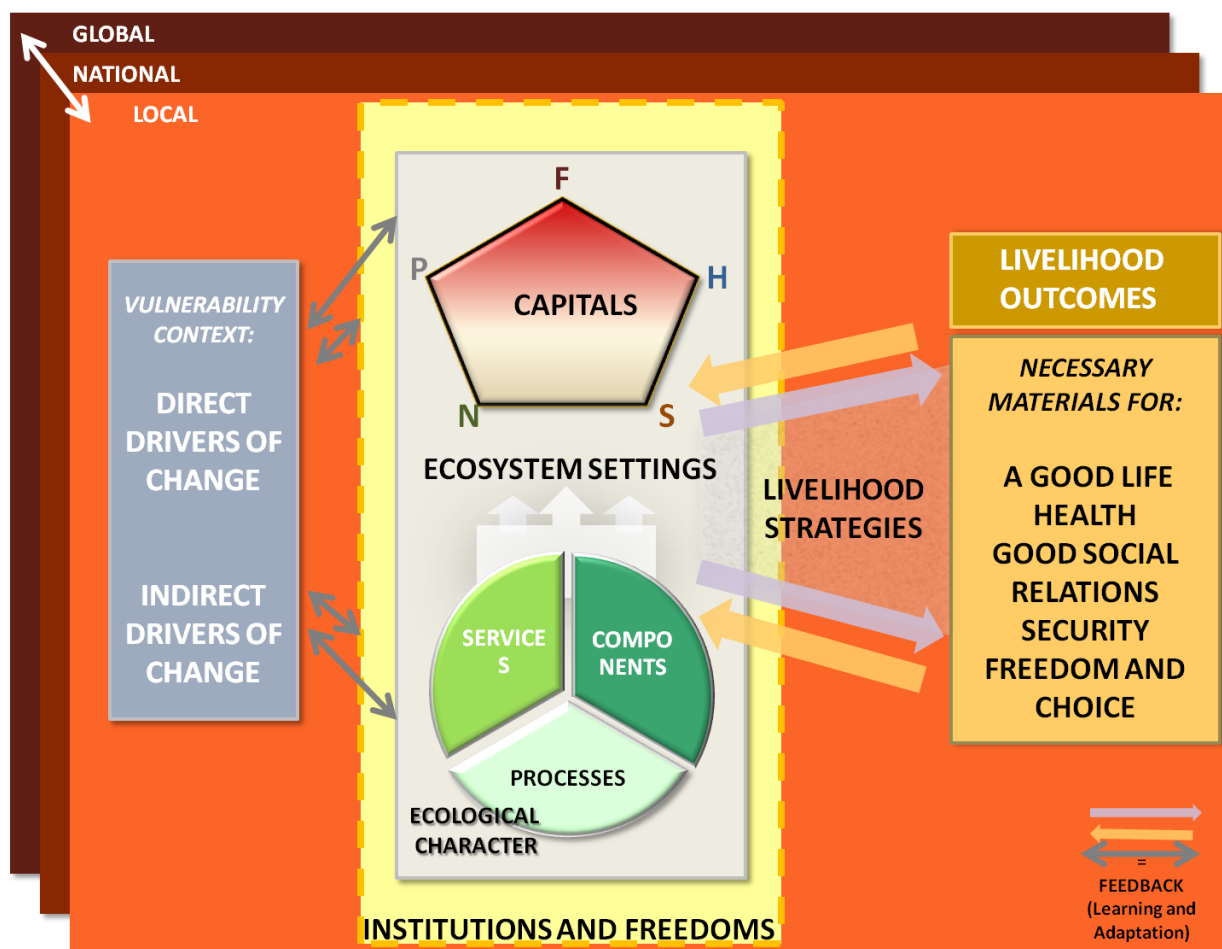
GLOBAL
NATIONAL
LOCAL

VULNERABILITY CONTEXT:

DIRECT DRIVERS OF CHANGE

INDIRECT DRIVERS OF CHANGE

F
P
H
CAPITALS
N
S

ECOSYSTEM SETTINGS

SERVICE S
COMPO NENTS
PROCESSES

ECOLOGICAL CHARACTER

LIVELIHOOD STRATEGIES

LIVELIHOOD OUTCOMES

NECESSARY MATERIALS FOR:

A GOOD LIFE
HEALTH
GOOD SOCIAL RELATIONS
SECURITY
FREEDOM AND CHOICE

=
FEEDBACK (Learning and Adaptation)

INSTITUTIONS AND FREEDOMS